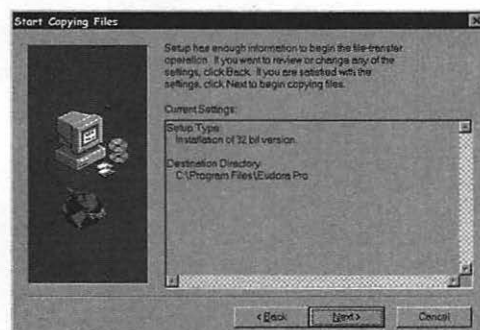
Start Copying Files

Setup has enough information to begin the file-transfer operation. If you want to review or change any of the settings, click Back. If you are satisfied with the settings, click Next to begin copying files.

Current Settings:

Setup Type:
Installation of 32 bit version

Destination Directory:
C:\Program Files\Eudora Pro

< Back
Next >
Cancel